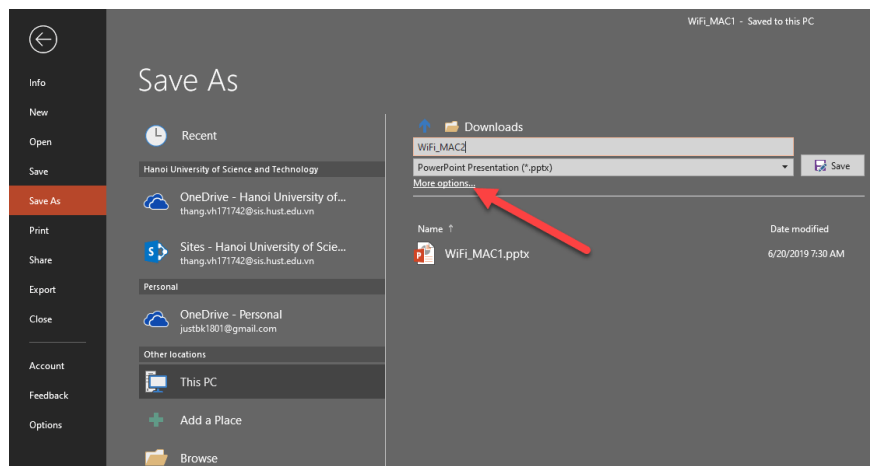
WiFi_MAC1 - Saved to this PC

Info
New
Open
Save
Save As
Print
Share
Export
Close
Account
Feedback
Options

Save As

Recent

Hanoi University of Science and Technology

OneDrive - Hanoi University of...
thang.vh171742@sis.hust.edu.vn

Sites - Hanoi University of Scie...
thang.vh171742@sis.hust.edu.vn

Personal

OneDrive - Personal
justbk1801@gmail.com

Other locations

This PC

Add a Place

Browse

Downloads

WiFi_MAC2

PowerPoint Presentation (*.pptx)

Save

More options...

| Name ↑ | Date modified |
|---|---|
| WiFi_MAC1.pptx | 6/20/2019 7:30 AM |